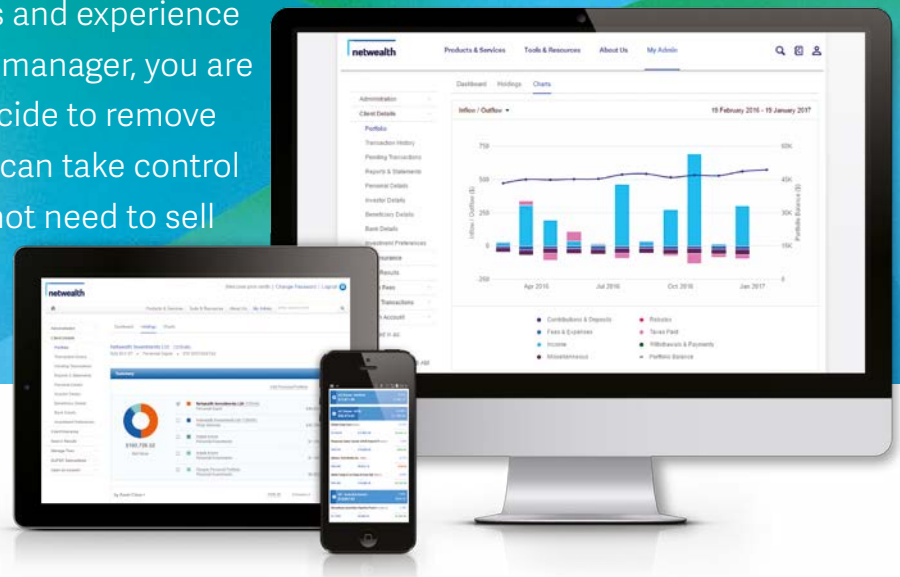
s and experience
manager, you are
cide to remove
can take control
not need to sell

netwealth

Products & Services  Tools & Resources  About Us  My Admin

Dashboard  Holdings  Charts

Administration
Client Details
Portfolio
Transaction History
Pending Transactions
Reports & Statements
Personal Details
Investor Details
Beneficiary Details
Bank Details
Investment Preferences
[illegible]surance
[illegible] Results
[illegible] Fees
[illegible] Transactions
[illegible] Account

Inflow / Outflow ▾

19 February 2016 - 19 January 2017

750
500
250
0
-250

Inflow / Outflow ($)

60K
45K
30K
15K
0

Portfolio Balance ($)

Apr 2016  Jul 2016  Oct 2016  Jan 2017

Contributions & Deposits
Fees & Expenses
Income
Miscellaneous
Rebates
Taxes Paid
Withdrawals & Payments
Portfolio Balance

netwealth

$160,726.32

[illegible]